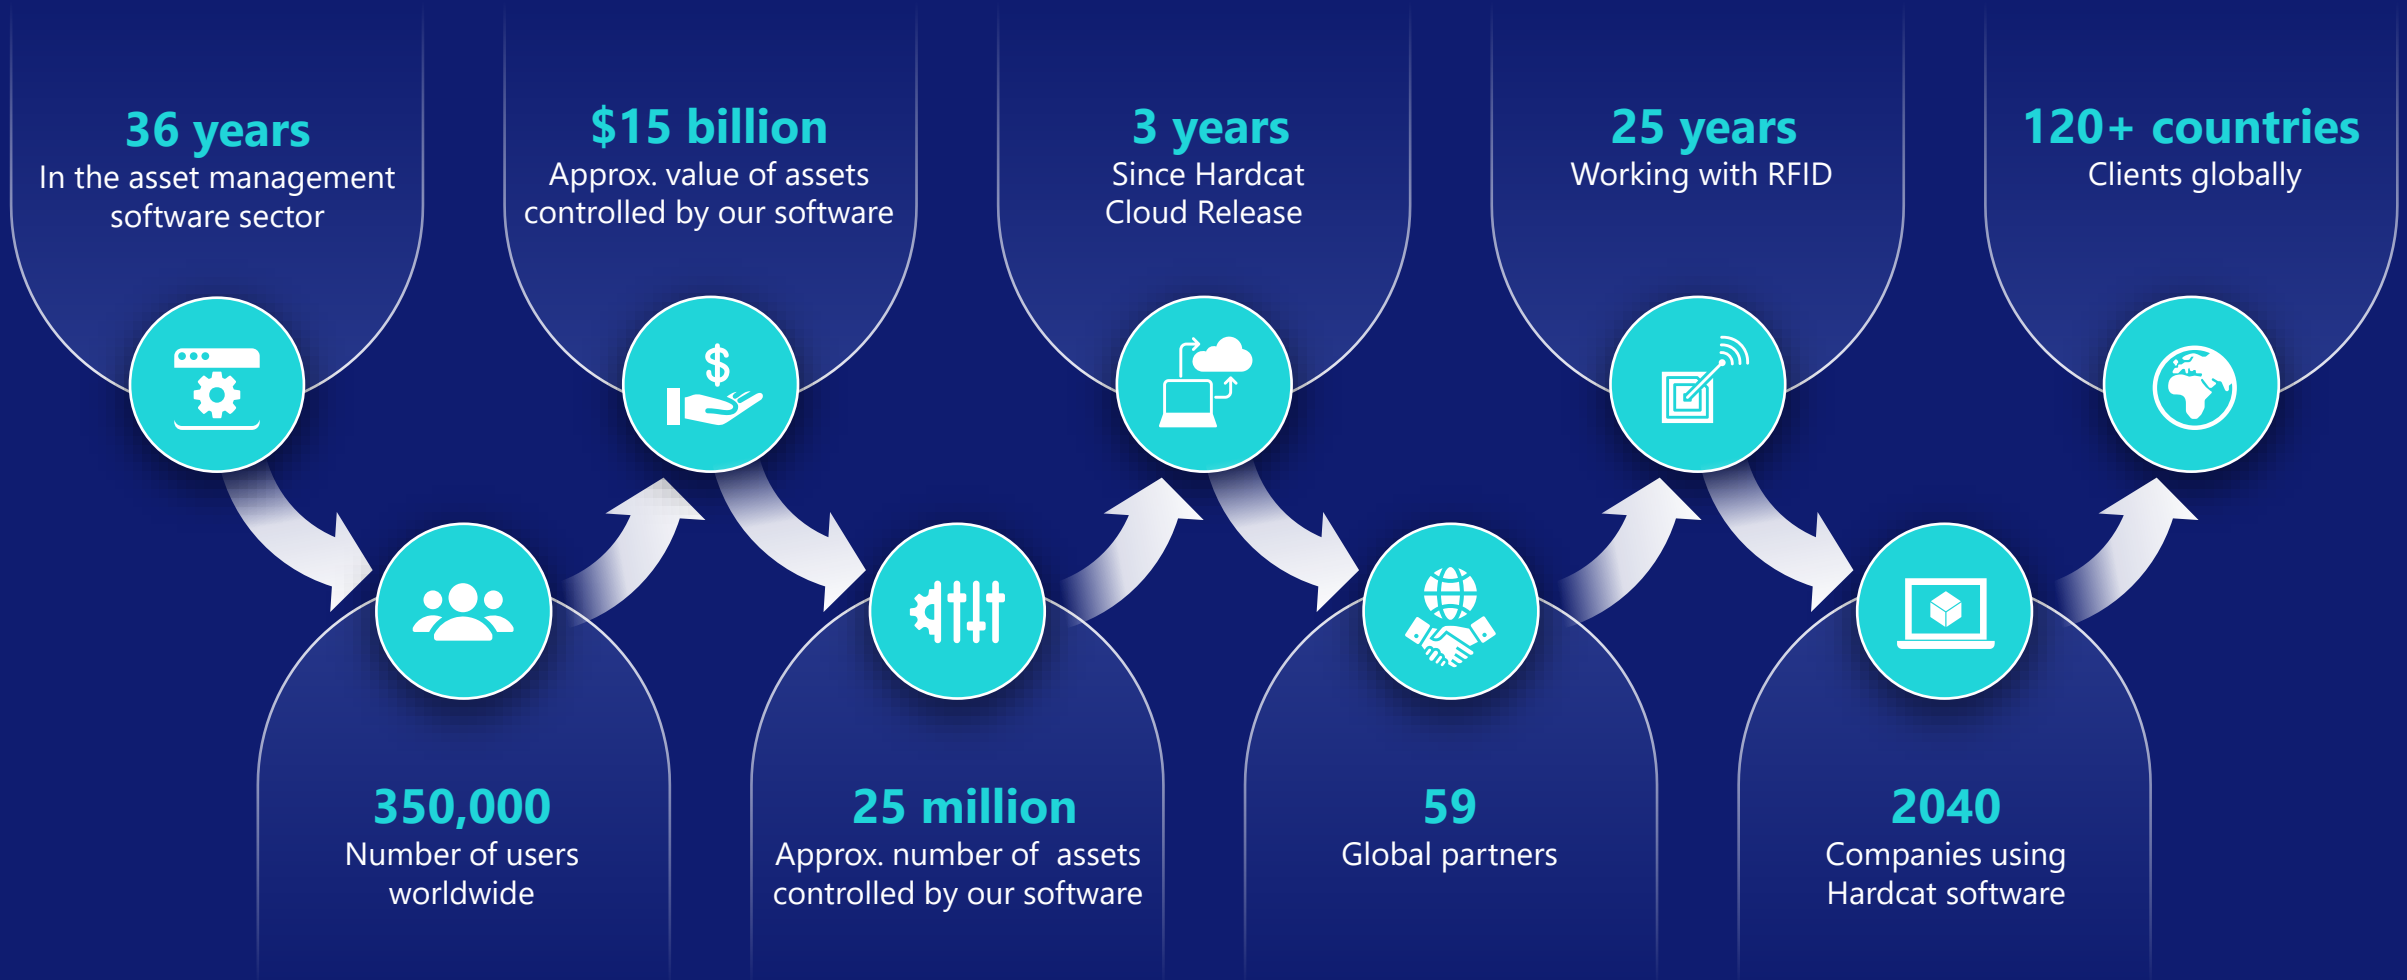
36 years
In the asset management software sector

350,000
Number of users worldwide

$15 billion
Approx. value of assets controlled by our software

25 million
Approx. number of assets controlled by our software

3 years
Since Hardcat Cloud Release

59
Global partners

25 years
Working with RFID

2040
Companies using Hardcat software

120+ countries
Clients globally